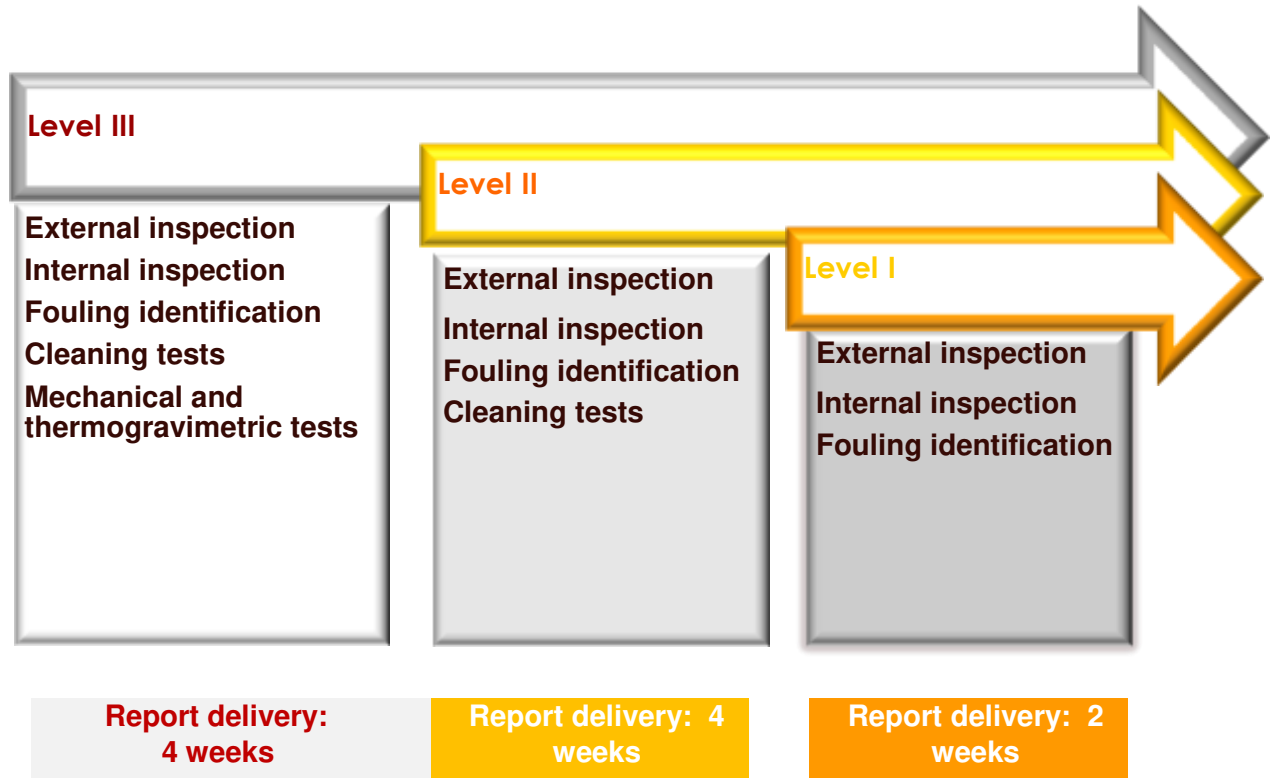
Level III

External inspection
Internal inspection
Fouling identification
Cleaning tests
Mechanical and thermogravimetric tests

Level II

External inspection
Internal inspection
Fouling identification
Cleaning tests

Level I

External inspection
Internal inspection
Fouling identification

Report delivery: 4 weeks

Report delivery: 4 weeks

Report delivery: 2 weeks